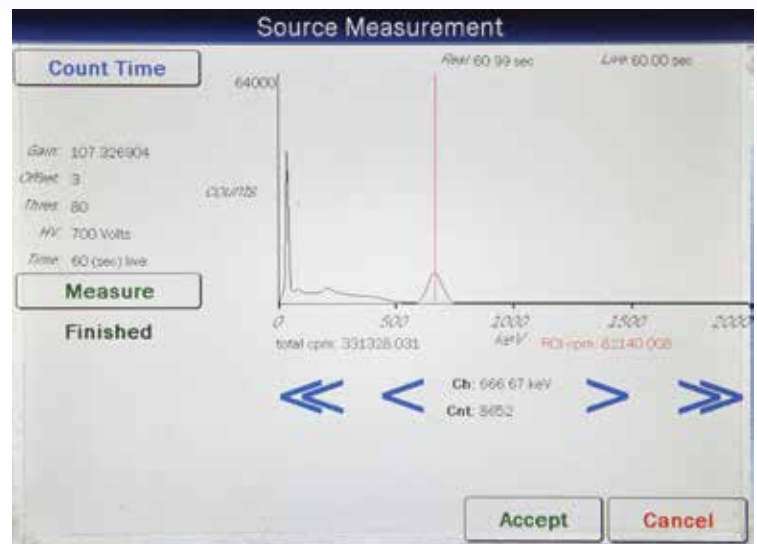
Source Measurement

Count Time

Gain 107.326904
Offset 3
Thres 80
HV 700 Volts
Time 60 (sec) live

Measure

Finished

Real 60.99 sec
Live 60.00 sec

64000

counts

0 500 1000 1500 2000
keV

total cpm: 331328.031
ROI cpm: 83140.008

≪ < Ch: 666.67 keV
Cnt: 8652 > ≫

Accept
Cancel